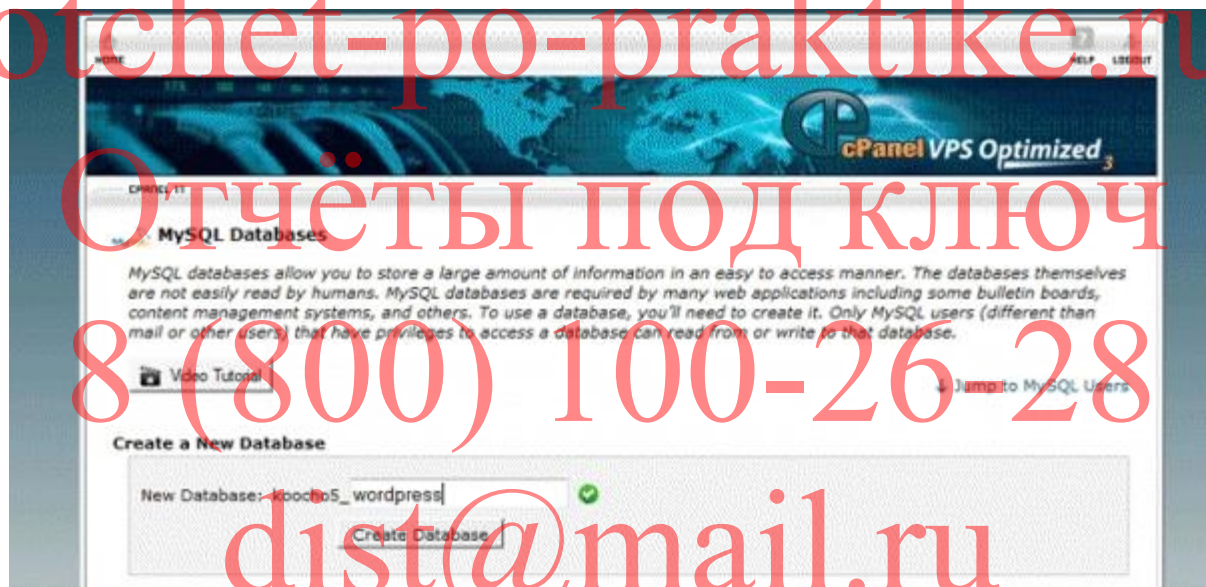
otchet-po-praktike.ru

HOME

HELP LOGOUT

cPanel VPS Optimized 3

CPANEL 11

Отчёты под ключ

MySQL Databases

MySQL databases allow you to store a large amount of information in an easy to access manner. The databases themselves are not easily read by humans. MySQL databases are required by many web applications including some bulletin boards, content management systems, and others. To use a database, you'll need to create it. Only MySQL users (different than mail or other users) that have privileges to access a database can read from or write to that database.

8 (800) 100-26-28

Video Tutorial

↓ Jump to MySQL Users

Create a New Database

New Database: koocho5_ wordpress

Create Database

dist@mail.ru